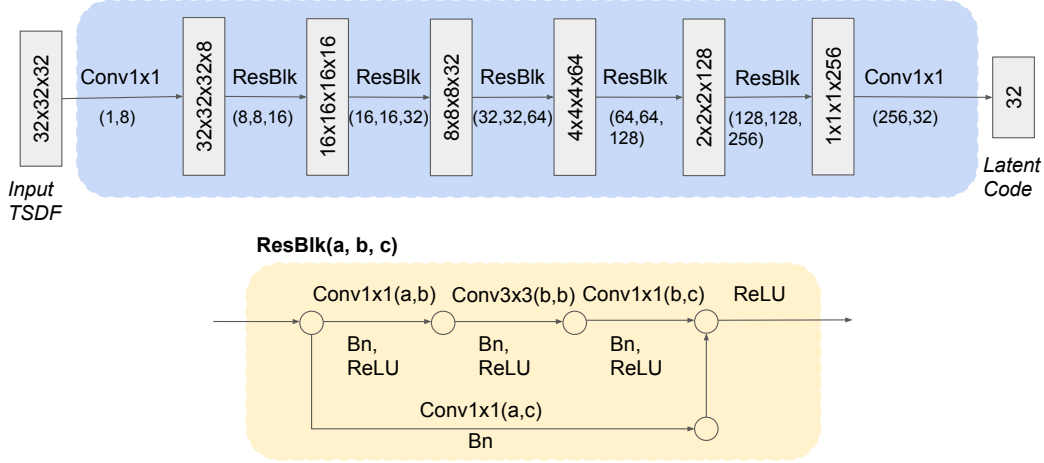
32x32x32

Input TSDF

Conv1x1

(1,8)

32x32x32x8

ResBlk

(8,8,16)

16x16x16x16

ResBlk

(16,16,32)

8x8x8x32

ResBlk

(32,32,64)

4x4x4x64

ResBlk

(64,64, 128)

2x2x2x128

ResBlk

(128,128, 256)

1x1x1x256

Conv1x1

(256,32)

32

Latent Code

ResBlk(a, b, c)

Conv1x1(a,b)

Bn, ReLU

Conv3x3(b,b)

Bn, ReLU

Conv1x1(b,c)

Bn, ReLU

ReLU

Conv1x1(a,c)

Bn